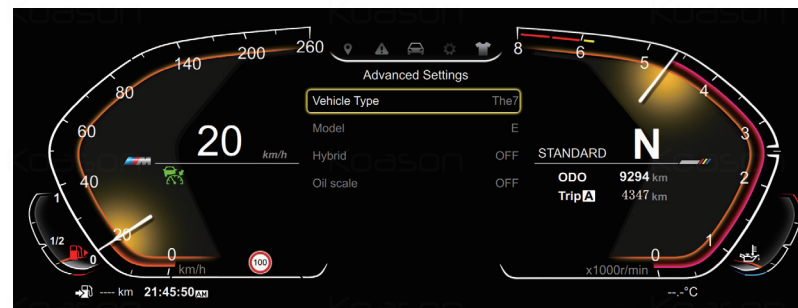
Koason Koason Koason

0
20
40
60
80
140
200
260
km/h

20
km/h

1
1/2
0

100

Advanced Settings

Vehicle Type The7
Model E
Hybrid OFF
Oil scale OFF

Koason

8
6
5
4
3
2
1
0
x1000r/min

STANDARD
N
ODO 9294 km
Trip A 4347 km

---- km 21:45:50 AM
--.-°C